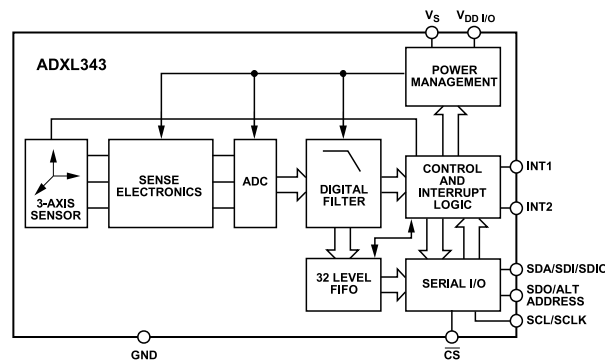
$V_S$ $V_{DD\ I/O}$

ADXL343

POWER MANAGEMENT

3-AXIS SENSOR

SENSE ELECTRONICS

ADC

DIGITAL FILTER

CONTROL AND INTERRUPT LOGIC

INT1

INT2

32 LEVEL FIFO

SERIAL I/O

SDA/SDI/SDIO

SDO/ALT ADDRESS

SCL/SCLK

GND

$\overline{CS}$